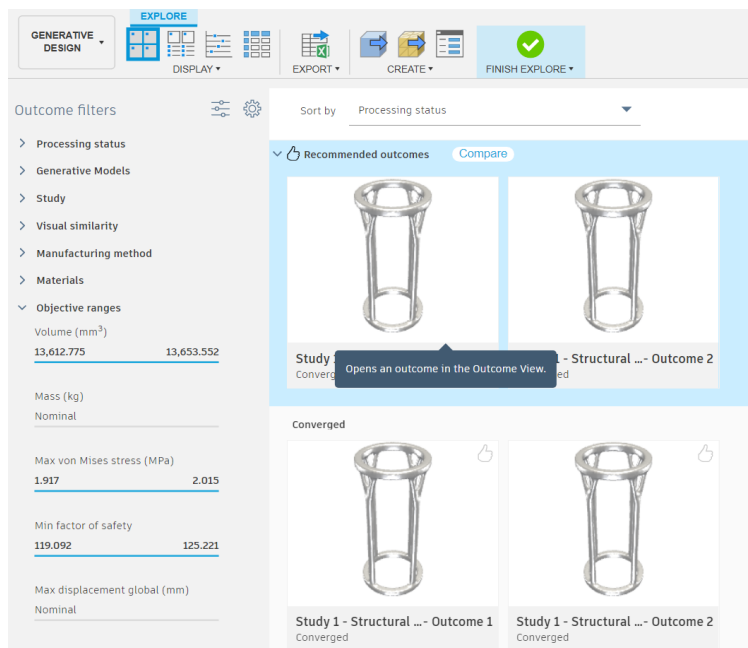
GENERATIVE DESIGN ▾

EXPLORE

DISPLAY ▾

EXPORT ▾

CREATE ▾

FINISH EXPLORE ▾

Outcome filters

Processing status

Generative Models

Study

Visual similarity

Manufacturing method

Materials

Objective ranges

Volume (mm$^3$)

13,612.775 13,653.552

Mass (kg)

Nominal

Max von Mises stress (MPa)

1.917 2.015

Min factor of safety

119.092 125.221

Max displacement global (mm)

Nominal

Sort by Processing status

Recommended outcomes Compare

Study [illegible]

Converg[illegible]

Opens an outcome in the Outcome View.

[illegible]1 - Structural ...- Outcome 2

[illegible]ed

Converged

Study 1 - Structural ...- Outcome 1

Converged

Study 1 - Structural ...- Outcome 2

Converged